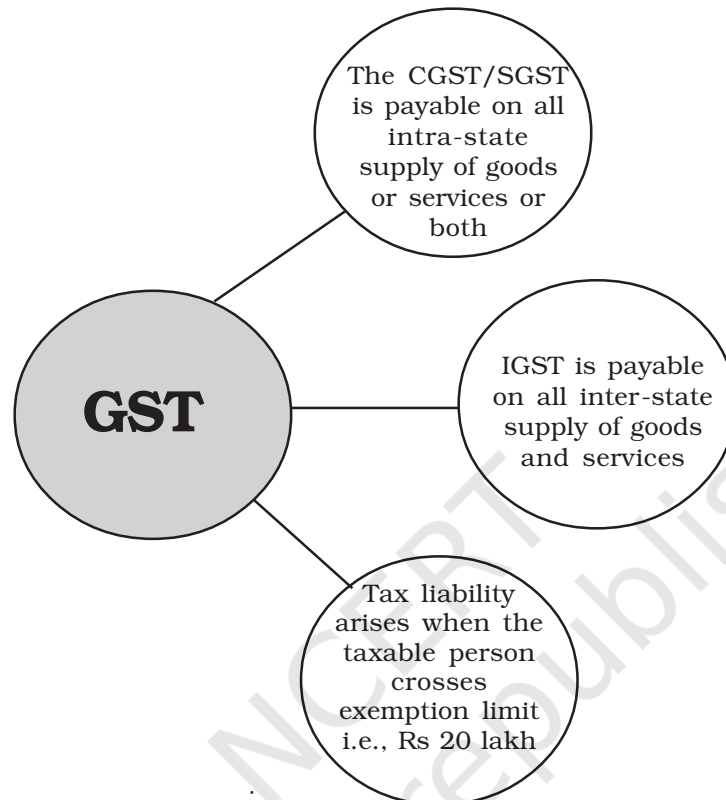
The CGST/SGST is payable on all intra-state supply of goods or services or both

GST

IGST is payable on all inter-state supply of goods and services

Tax liability arises when the taxable person crosses exemption limit i.e., Rs 20 lakh

NCERT
Republis